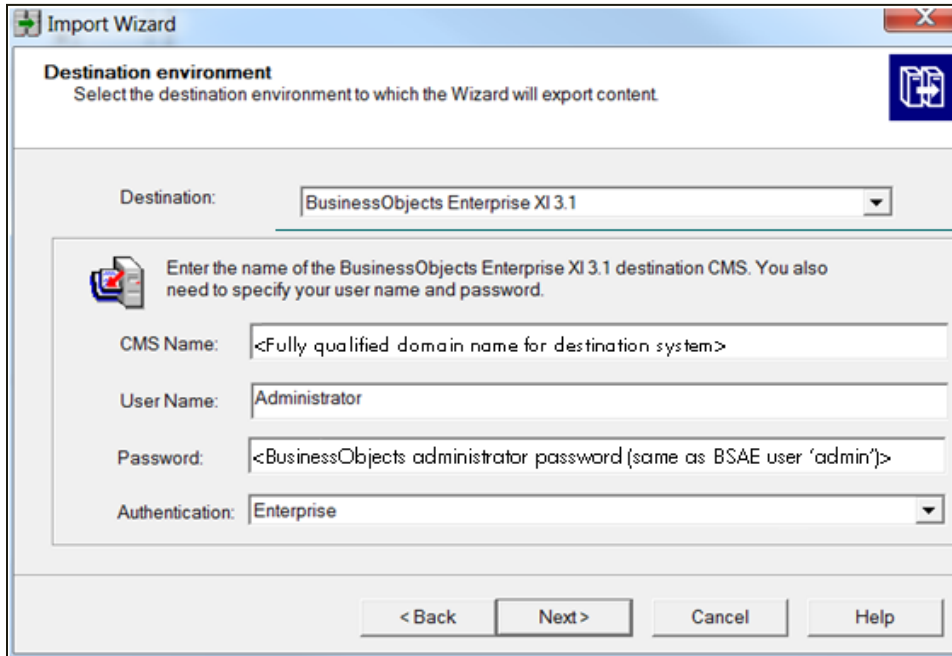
Import Wizard

Destination environment
Select the destination environment to which the Wizard will export content.

Destination: BusinessObjects Enterprise XI 3.1

Enter the name of the BusinessObjects Enterprise XI 3.1 destination CMS. You also need to specify your user name and password.

CMS Name: <Fully qualified domain name for destination system>

User Name: Administrator

Password: <BusinessObjects administrator password (same as BSAE user 'admin')>

Authentication: Enterprise

< Back | Next > | Cancel | Help